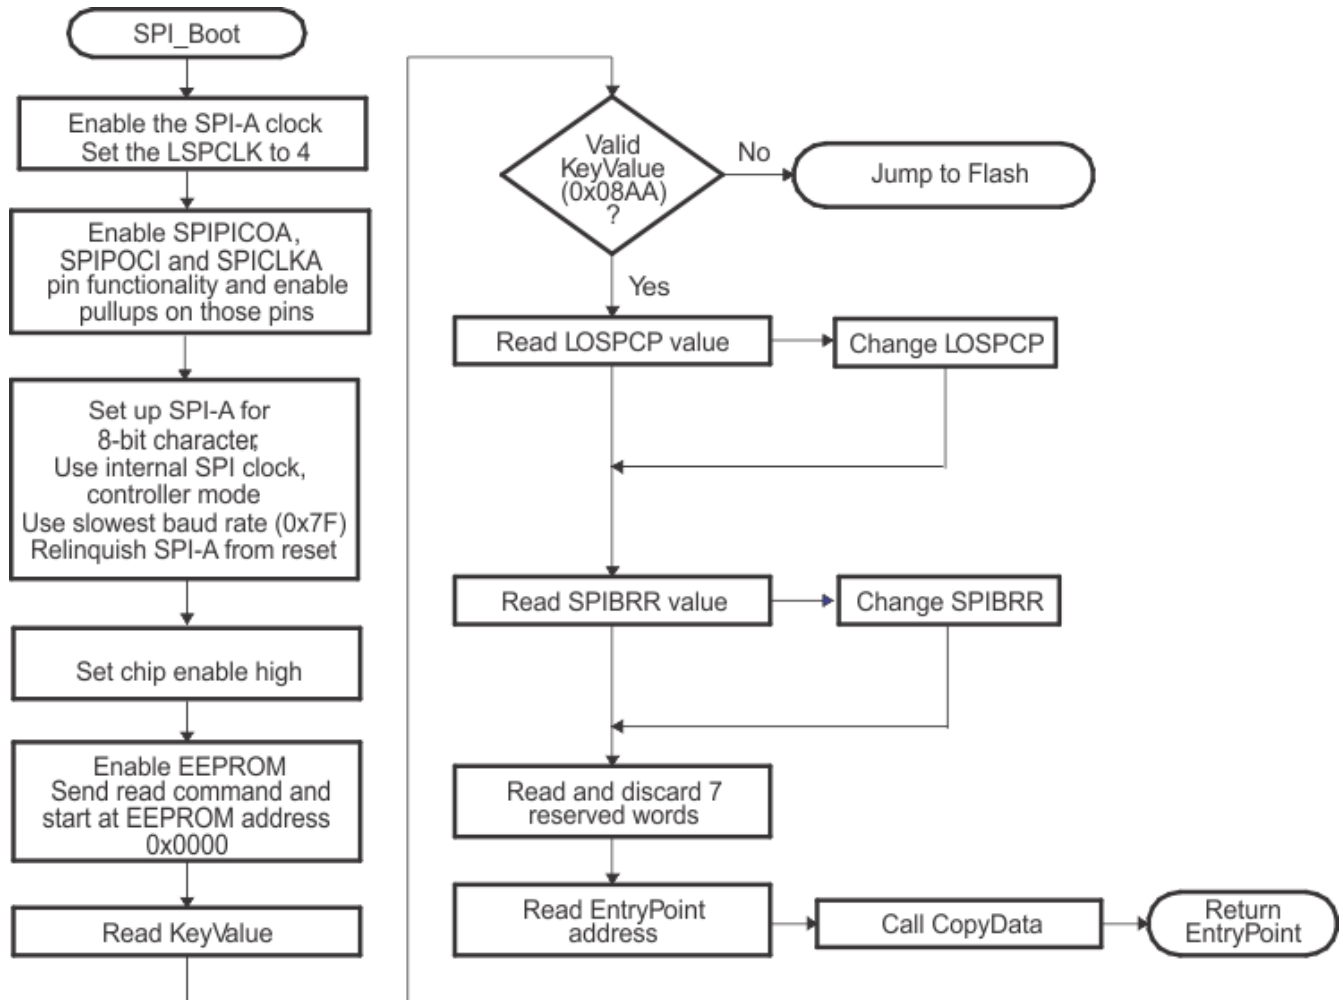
SPI_Boot

Enable the SPI-A clock
Set the LSPCLK to 4

Enable SPIPICOA, SPIPOCI and SPICLKA pin functionality and enable pullups on those pins

Set up SPI-A for
8-bit character,
Use internal SPI clock, controller mode
Use slowest baud rate (0x7F)
Relinquish SPI-A from reset

Set chip enable high

Enable EEPROM
Send read command and start at EEPROM address 0x0000

Read KeyValue

Valid KeyValue (0x08AA) ?

No

Jump to Flash

Yes

Read LOSPCP value

Change LOSPCP

Read SPIBRR value

Change SPIBRR

Read and discard 7 reserved words

Read EntryPoint address

Call CopyData

Return EntryPoint